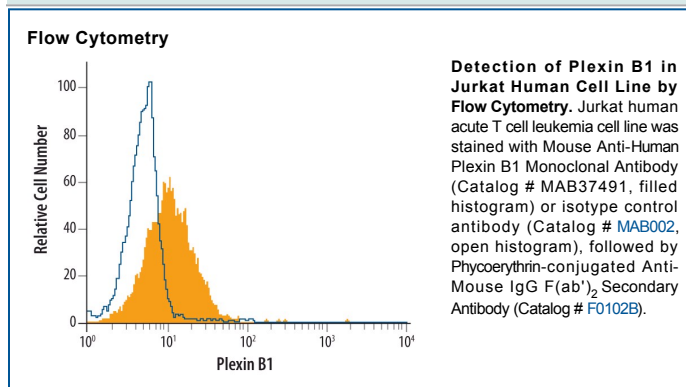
Flow Cytometry

100
80
60
40
20
0
Relative Cell Number
$10^0$
$10^1$
$10^2$
$10^3$
$10^4$
Plexin B1

**Detection of Plexin B1 in Jurkat Human Cell Line by Flow Cytometry.** Jurkat human acute T cell leukemia cell line was stained with Mouse Anti-Human Plexin B1 Monoclonal Antibody (Catalog # MAB37491, filled histogram) or isotype control antibody (Catalog # MAB002, open histogram), followed by Phycoerythrin-conjugated Anti-Mouse IgG F(ab')$_2$ Secondary Antibody (Catalog # F0102B).